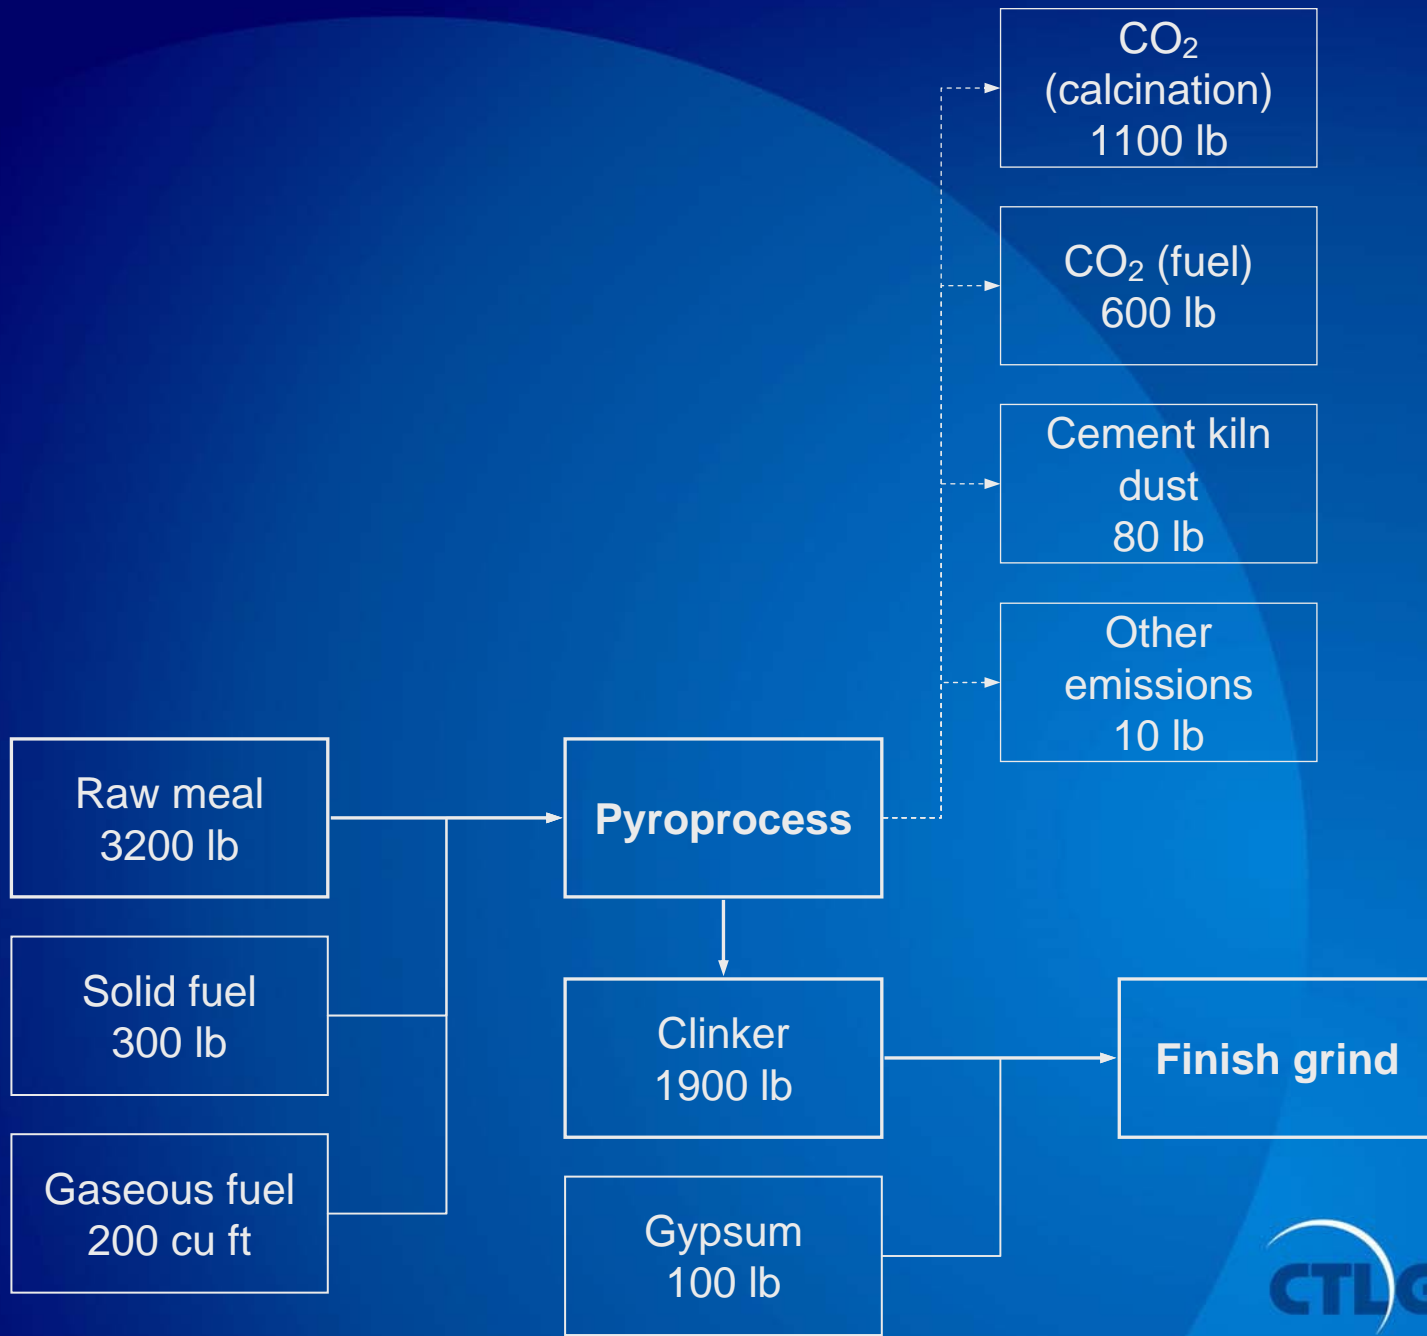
$CO_2$ (calcination) 1100 lb

$CO_2$ (fuel) 600 lb

Cement kiln dust 80 lb

Other emissions 10 lb

Raw meal 3200 lb

Solid fuel 300 lb

Gaseous fuel 200 cu ft

Pyroprocess

Clinker 1900 lb

Gypsum 100 lb

Finish grind

CTL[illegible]